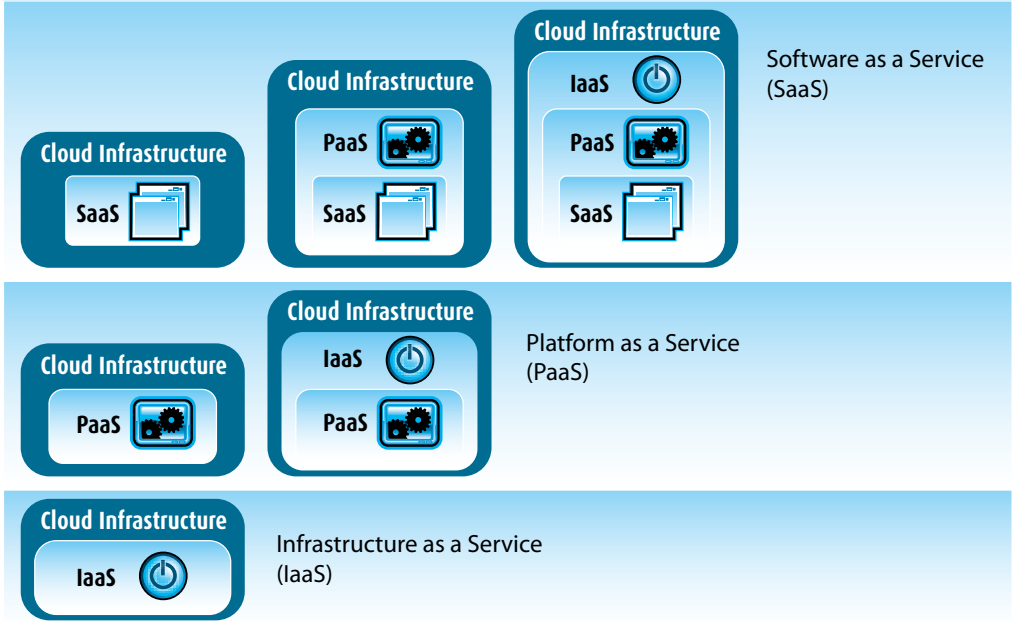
Cloud Infrastructure

SaaS

Cloud Infrastructure

PaaS

SaaS

Cloud Infrastructure

IaaS

PaaS

SaaS

Software as a Service (SaaS)

Cloud Infrastructure

PaaS

Cloud Infrastructure

IaaS

PaaS

Platform as a Service (PaaS)

Cloud Infrastructure

IaaS

Infrastructure as a Service (IaaS)